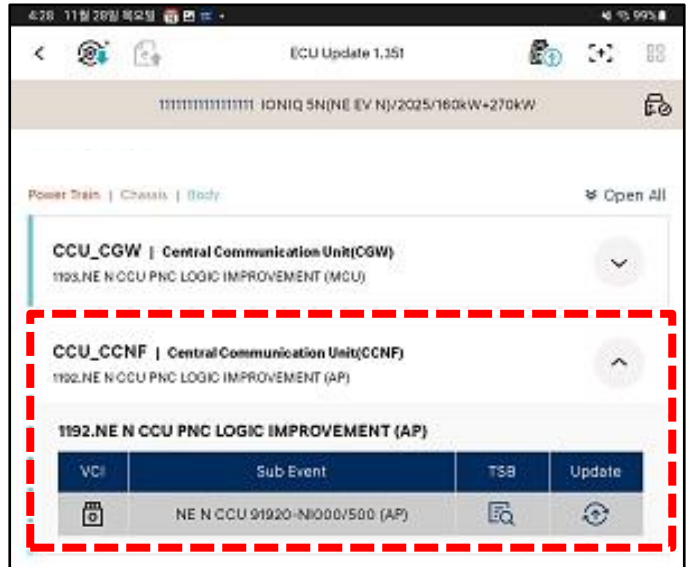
4:28 11월 28일 목요일 99%

ECU Update 1.351

1111111111111111 IONIQ 5N(NE EV N)/2025/160kW+270kW

Power Train | Chassis | Body

Open All

CCU_CGW | Central Communication Unit(CGW)
1193.NE N CCU PNC LOGIC IMPROVEMENT (MCU)

CCU_CCNF | Central Communication Unit(CCNF)
1192.NE N CCU PNC LOGIC IMPROVEMENT (AP)

1192.NE N CCU PNC LOGIC IMPROVEMENT (AP)

| VCI | Sub Event | TSB | Update |
|---|---|---|---|
| | NE N CCU 91920-NI000/500 (AP) | | |